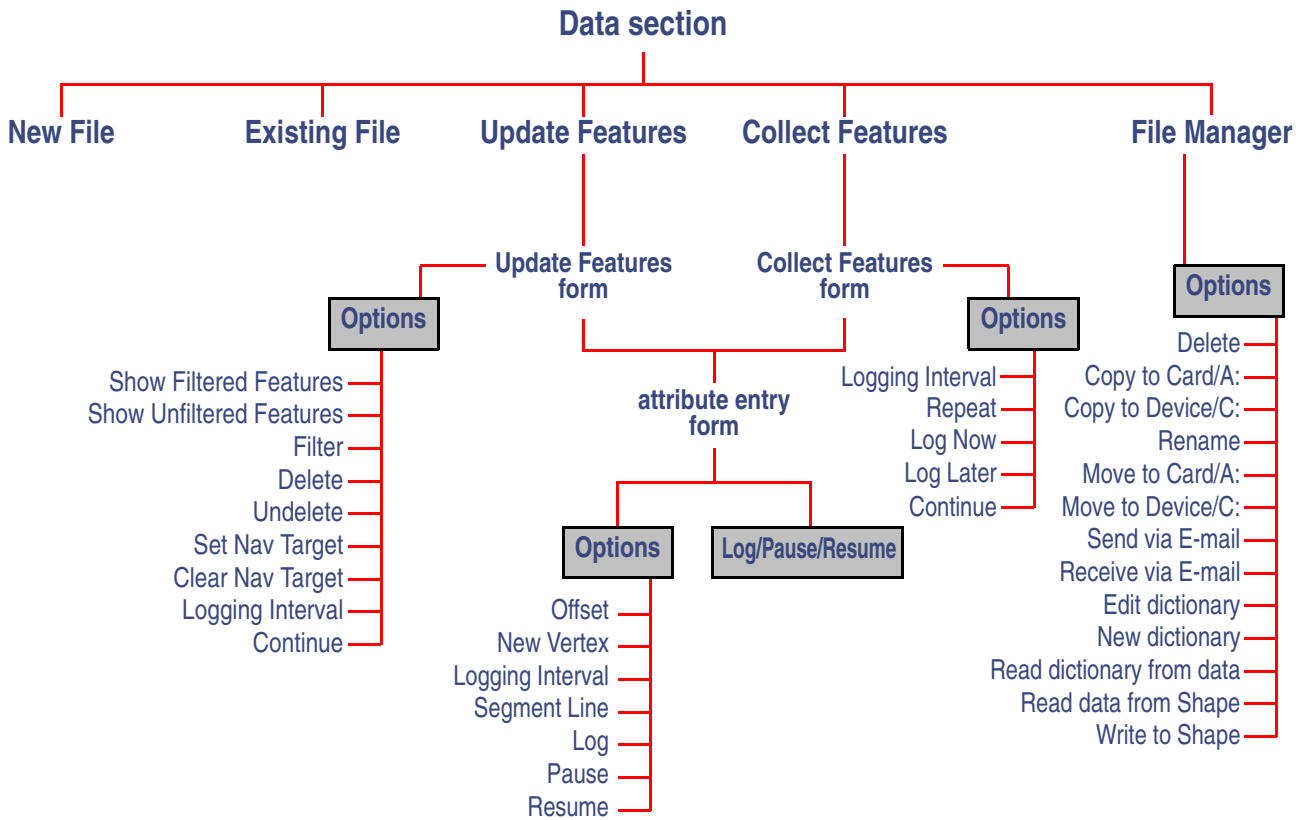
Data section

New File

Existing File

Update Features

Collect Features

File Manager

Update Features form

Collect Features form

Options

Show Filtered Features
Show Unfiltered Features
Filter
Delete
Undelete
Set Nav Target
Clear Nav Target
Logging Interval
Continue

attribute entry form

Options

Offset
New Vertex
Logging Interval
Segment Line
Log
Pause
Resume

Log/Pause/Resume

Options

Logging Interval
Repeat
Log Now
Log Later
Continue

Options

Delete
Copy to Card/A:
Copy to Device/C:
Rename
Move to Card/A:
Move to Device/C:
Send via E-mail
Receive via E-mail
Edit dictionary
New dictionary
Read dictionary from data
Read data from Shape
Write to Shape